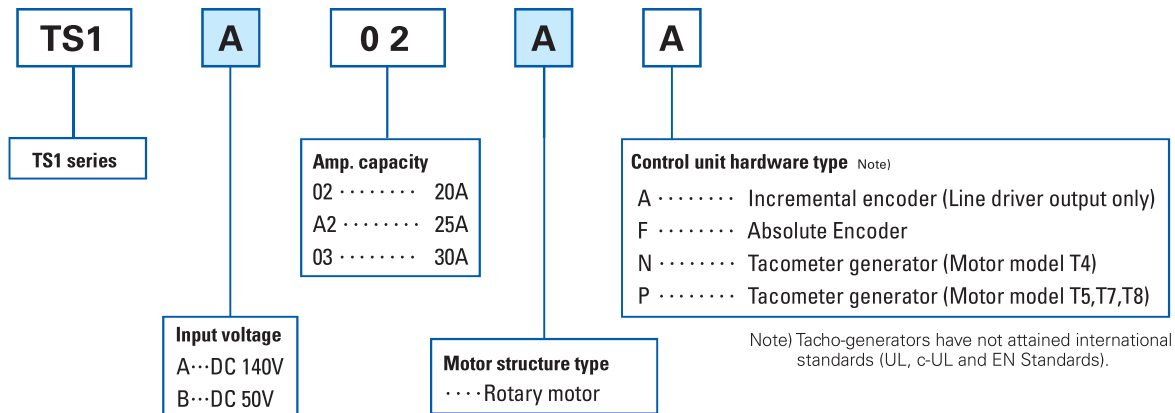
TS1

A

0 2

A

A

TS1 series

Amp. capacity
02 ········ 20A
A2 ········ 25A
03 ········ 30A

Control unit hardware type Note)
A ········ Incremental encoder (Line driver output only)
F ········ Absolute Encoder
N ········ Tacometer generator (Motor model T4)
P ········ Tacometer generator (Motor model T5,T7,T8)

Note) Tacho-generators have not attained international standards (UL, c-UL and EN Standards).

Input voltage
A···DC 140V
B···DC 50V

Motor structure type
····Rotary motor